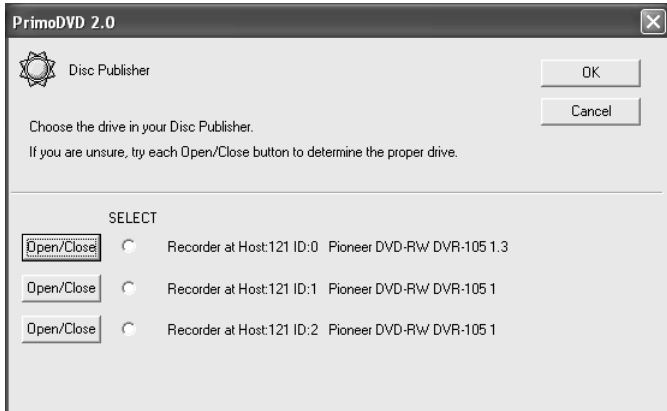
PrimoDVD 2.0

Disc Publisher

OK

Cancel

Choose the drive in your Disc Publisher.

If you are unsure, try each Open/Close button to determine the proper drive.

SELECT

Open/Close Recorder at Host:121 ID:0 Pioneer DVD-RW DVR-105 1.3

Open/Close Recorder at Host:121 ID:1 Pioneer DVD-RW DVR-105 1

Open/Close Recorder at Host:121 ID:2 Pioneer DVD-RW DVR-105 1